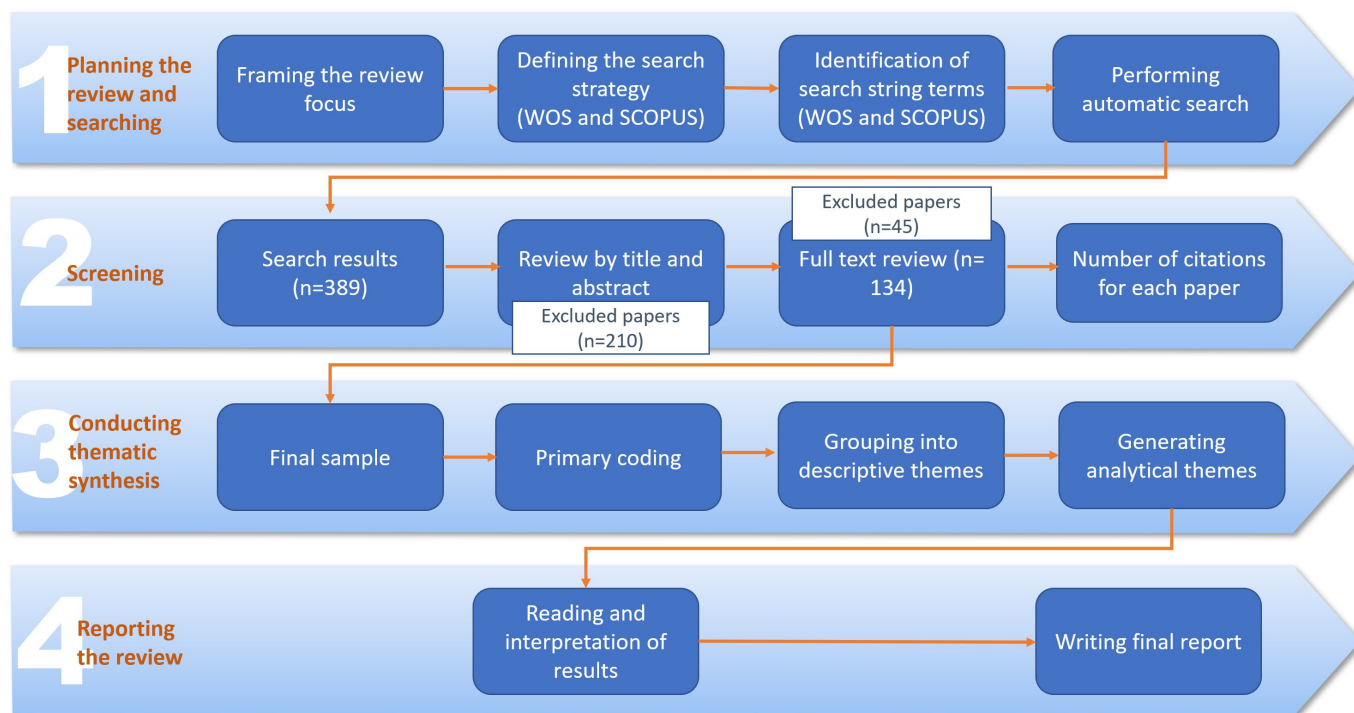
1 Planning the review and searching

Framing the review focus

Defining the search strategy (WOS and SCOPUS)

Identification of search string terms (WOS and SCOPUS)

Performing automatic search

2 Screening

Search results (n=389)

Review by title and abstract

Excluded papers (n=210)

Excluded papers (n=45)

Full text review (n= 134)

Number of citations for each paper

3 Conducting thematic synthesis

Final sample

Primary coding

Grouping into descriptive themes

Generating analytical themes

4 Reporting the review

Reading and interpretation of results

Writing final report